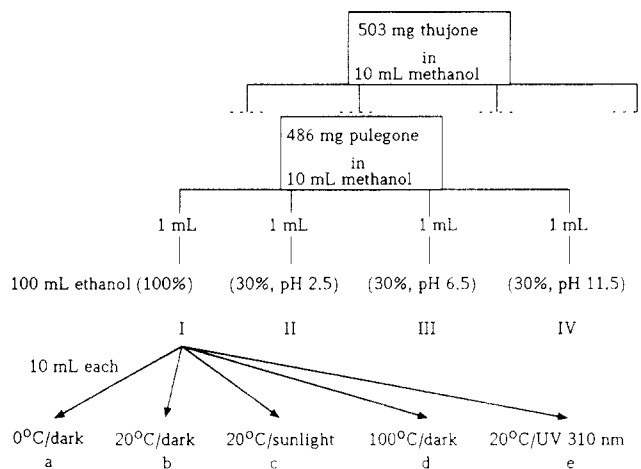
503 mg thujone
in
10 mL methanol

486 mg pulegone
in
10 mL methanol

1 mL

1 mL

1 mL

1 mL

100 mL ethanol (100%)

(30%, pH 2.5)

(30%, pH 6.5)

(30%, pH 11.5)

I

II

III

IV

10 mL each

$0^{o}C$/dark
a

$20^{o}C$/dark
b

$20^{o}C$/sunlight
c

$100^{o}C$/dark
d

$20^{o}C$/UV 310 nm
e